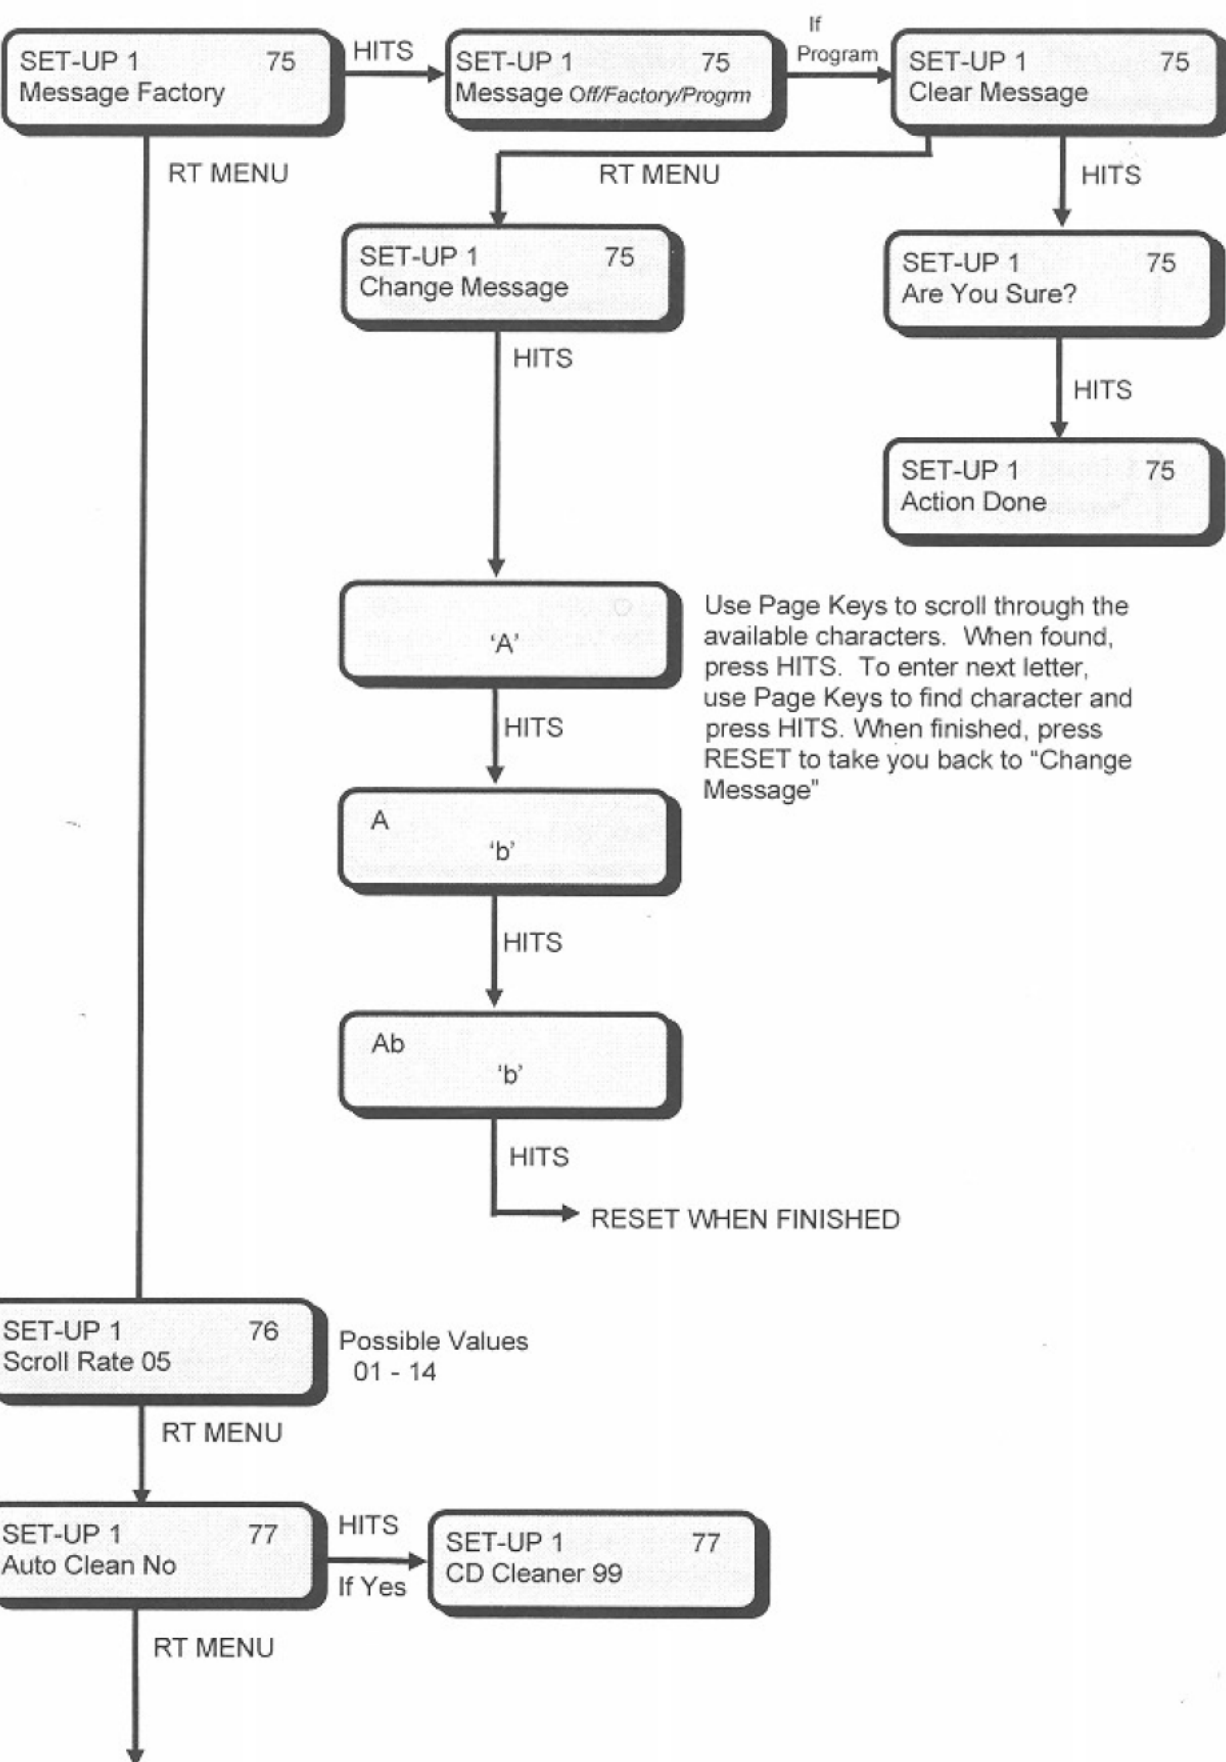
SET-UP 1 75
Message Factory

HITS

SET-UP 1 75
Message Off/Factory/Progrm

If Program

SET-UP 1 75
Clear Message

RT MENU

RT MENU

HITS

SET-UP 1 75
Change Message

SET-UP 1 75
Are You Sure?

HITS

HITS

SET-UP 1 75
Action Done

'A'

Use Page Keys to scroll through the available characters. When found, press HITS. To enter next letter, use Page Keys to find character and press HITS. When finished, press RESET to take you back to "Change Message"

HITS

A
'b'

HITS

Ab
'b'

HITS

RESET WHEN FINISHED

SET-UP 1 76
Scroll Rate 05

Possible Values
01 - 14

RT MENU

SET-UP 1 77
Auto Clean No

HITS

If Yes

SET-UP 1 77
CD Cleaner 99

RT MENU